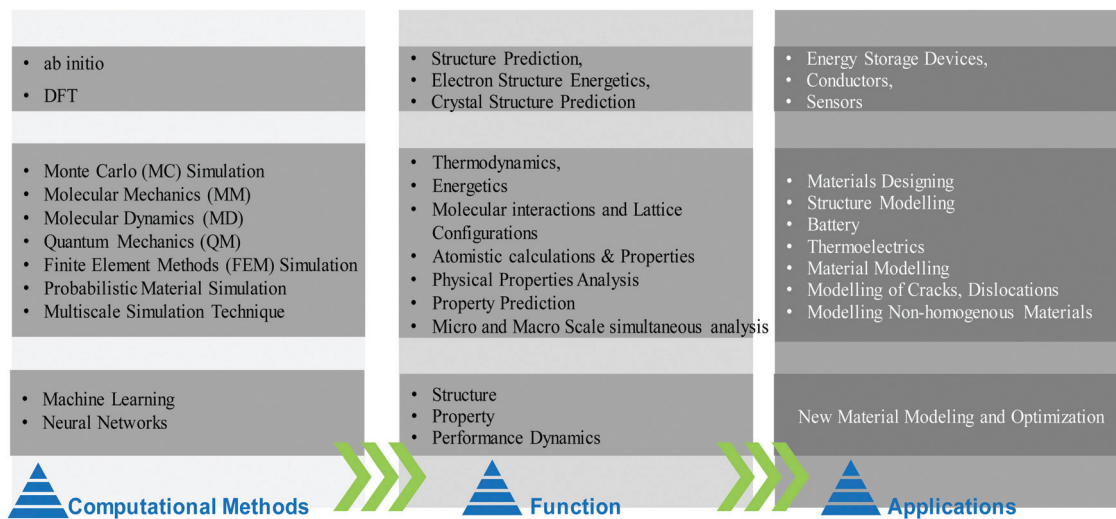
• ab initio
• DFT

• Monte Carlo (MC) Simulation
• Molecular Mechanics (MM)
• Molecular Dynamics (MD)
• Quantum Mechanics (QM)
• Finite Element Methods (FEM) Simulation
• Probabilistic Material Simulation
• Multiscale Simulation Technique

• Machine Learning
• Neural Networks

Computational Methods

• Structure Prediction,
• Electron Structure Energetics,
• Crystal Structure Prediction

• Thermodynamics,
• Energetics
• Molecular interactions and Lattice Configurations
• Atomistic calculations & Properties
• Physical Properties Analysis
• Property Prediction
• Micro and Macro Scale simultaneous analysis

• Structure
• Property
• Performance Dynamics

Function

• Energy Storage Devices,
• Conductors,
• Sensors

• Materials Designing
• Structure Modelling
• Battery
• Thermoelectrics
• Material Modelling
• Modelling of Cracks, Dislocations
• Modelling Non-homogenous Materials

New Material Modeling and Optimization

Applications